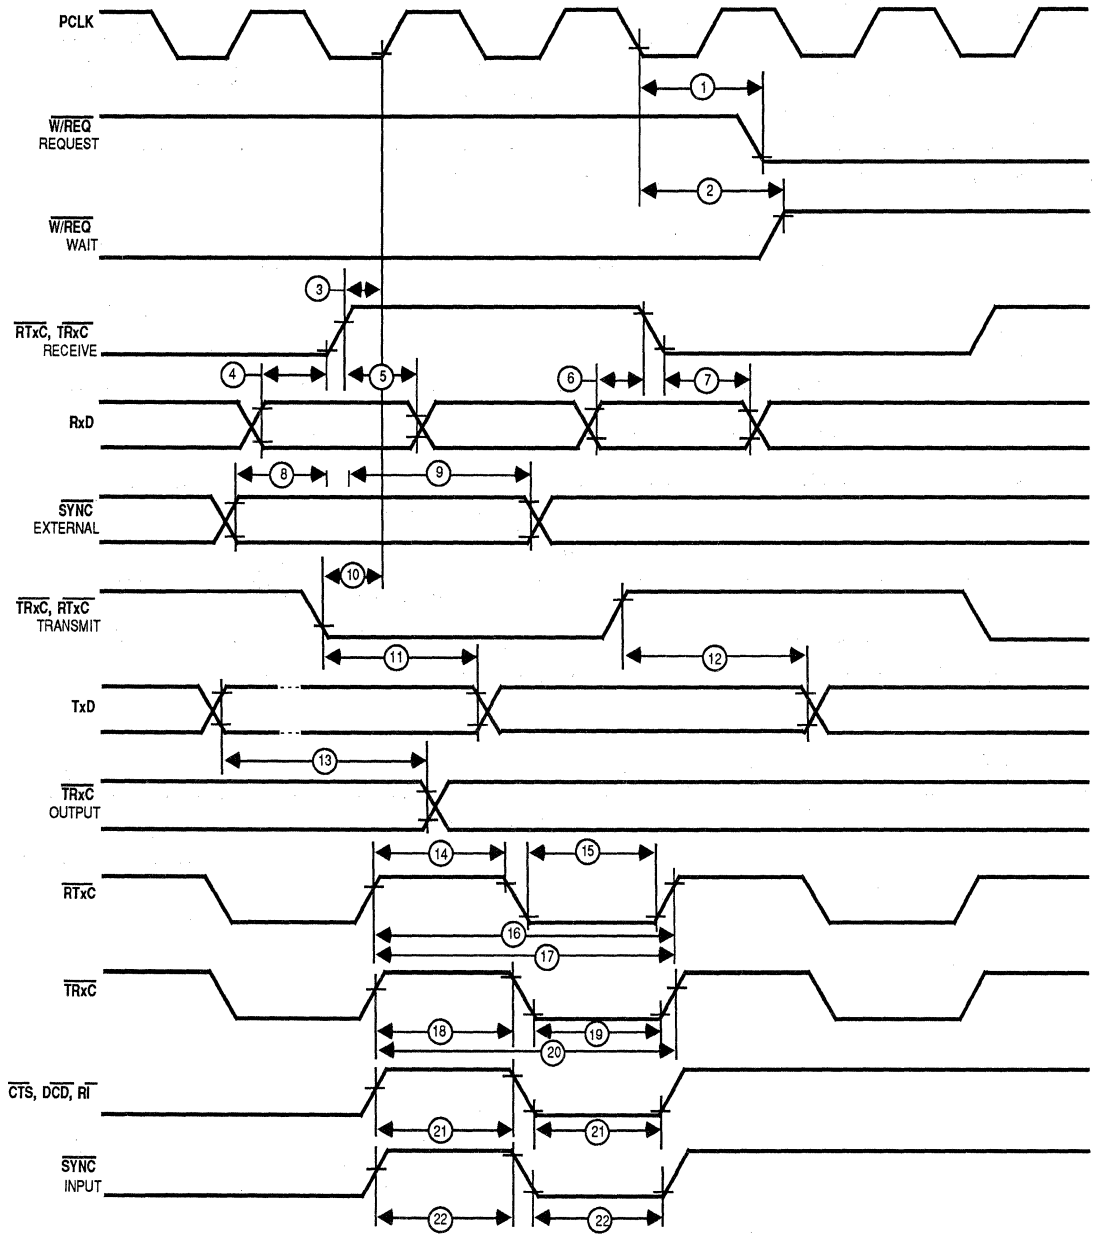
PCLK

1

$\overline{W/REQ}$
REQUEST

2

$\overline{W/REQ}$
WAIT

3

$\overline{RTxC}$, $\overline{TRxC}$
RECEIVE

4

5

6

7

RxD

8

9

$\overline{SYNC}$
EXTERNAL

10

$\overline{TRxC}$, $\overline{RTxC}$
TRANSMIT

11

12

TxD

13

$\overline{TRxC}$
OUTPUT

14

15

$\overline{RTxC}$

16

17

$\overline{TRxC}$

18

19

20

$\overline{CTS}$, $\overline{DCD}$, $\overline{RI}$

21

21

$\overline{SYNC}$
INPUT

22

22